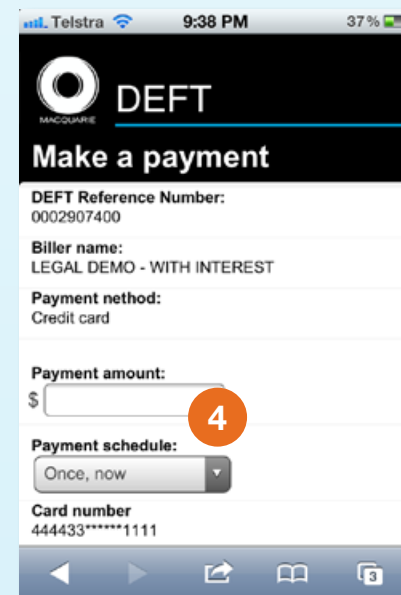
Telstra 9:38 PM 37%

MACQUARIE DEFT

Make a payment

DEFT Reference Number:
0002907400

Biller name:
LEGAL DEMO - WITH INTEREST

Payment nethod:
Credit card

Payment amount:
$

4

Payment schedule:
Once, now

Card number
444433******1111

3